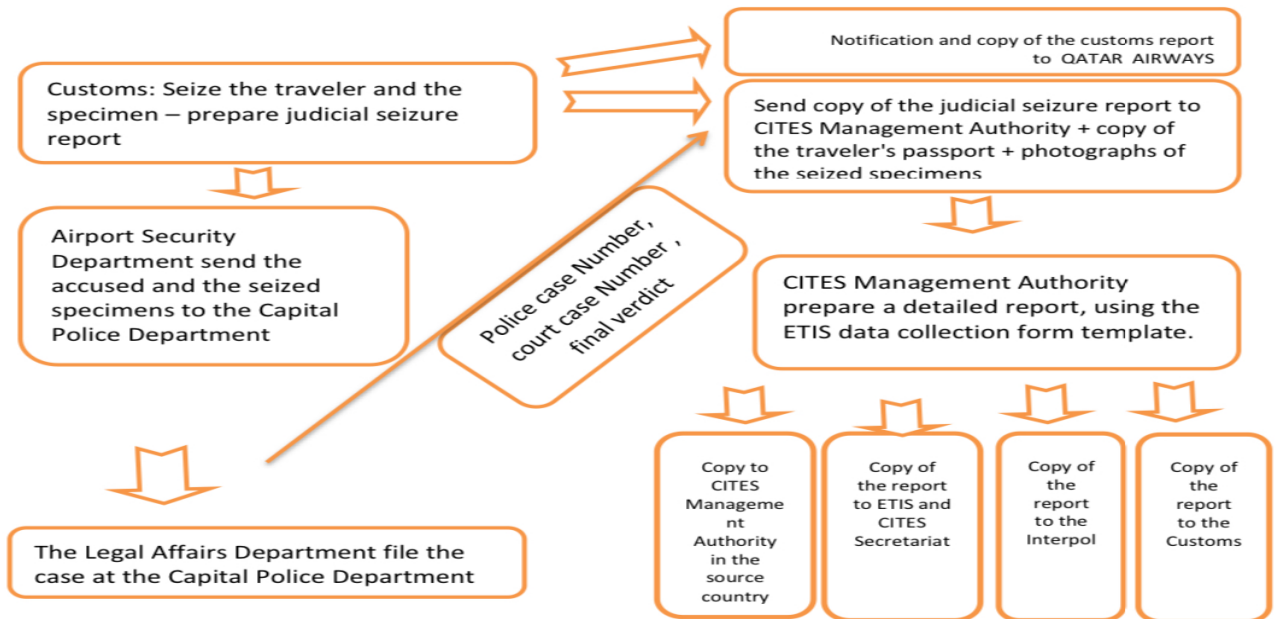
Customs: Seize the traveler and the specimen – prepare judicial seizure report

Notification and copy of the customs report to QATAR AIRWAYS

Send copy of the judicial seizure report to CITES Management Authority + copy of the traveler's passport + photographs of the seized specimens

Airport Security Department send the accused and the seized specimens to the Capital Police Department

Police case Number, court case Number , final verdict

CITES Management Authority prepare a detailed report, using the ETIS data collection form template.

The Legal Affairs Department file the case at the Capital Police Department

Copy to CITES Management Authority in the source country

Copy of the report to ETIS and CITES Secretariat

Copy of the report to the Interpol

Copy of the report to the Customs